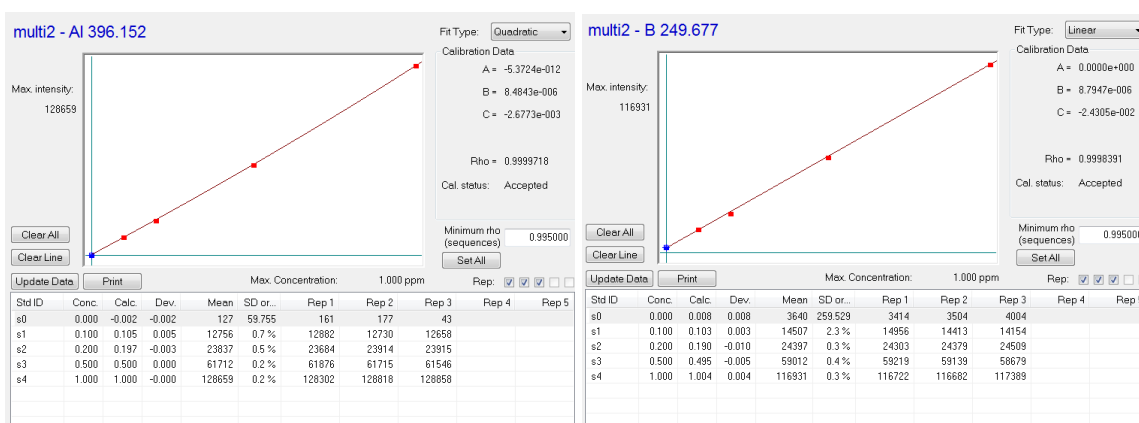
multi2 - Al 396.152

Fit Type: Quadratic

Calibration Data

A = -5.3724e-012

B = 8.4843e-006

C = -2.6773e-003

Rho = 0.9999718

Cal. status: Accepted

Max. intensity:
128659

Clear All

Clear Line

Minimum rho (sequences) 0.995000

Set All

Update Data | Print | Max. Concentration: 1.000 ppm | Rep:

| Std ID | Conc. | Calc. | Dev. | Mean | SD or... | Rep 1 | Rep 2 | Rep 3 | Rep 4 | Rep 5 |
|---|---|---|---|---|---|---|---|---|---|---|
| s0 | 0.000 | -0.002 | -0.002 | 127 | 59.755 | 161 | 177 | 43 | | |
| s1 | 0.100 | 0.105 | 0.005 | 12756 | 0.7 % | 12882 | 12730 | 12658 | | |
| s2 | 0.200 | 0.197 | -0.003 | 23837 | 0.5 % | 23684 | 23914 | 23915 | | |
| s3 | 0.500 | 0.500 | 0.000 | 61712 | 0.2 % | 61876 | 61715 | 61546 | | |
| s4 | 1.000 | 1.000 | -0.000 | 128659 | 0.2 % | 128302 | 128818 | 128858 | | |

multi2 - B 249.677

Fit Type: Linear

Calibration Data

A = 0.0000e+000

B = 8.7947e-006

C = -2.4305e-002

Rho = 0.9998391

Cal. status: Accepted

Max. intensity:
116931

Clear All

Clear Line

Minimum rho (sequences) 0.99500

Set All

Update Data | Print | Max. Concentration: 1.000 ppm | Rep:

| Std ID | Conc. | Calc. | Dev. | Mean | SD or... | Rep 1 | Rep 2 | Rep 3 | Rep 4 | Rep 5 |
|---|---|---|---|---|---|---|---|---|---|---|
| s0 | 0.000 | 0.008 | 0.008 | 3640 | 259.529 | 3414 | 3504 | 4004 | | |
| s1 | 0.100 | 0.103 | 0.003 | 14507 | 2.3 % | 14956 | 14413 | 14154 | | |
| s2 | 0.200 | 0.190 | -0.010 | 24397 | 0.3 % | 24303 | 24379 | 24509 | | |
| s3 | 0.500 | 0.495 | -0.005 | 59012 | 0.4 % | 59219 | 59139 | 58679 | | |
| s4 | 1.000 | 1.004 | 0.004 | 116931 | 0.3 % | 116722 | 116682 | 117389 | | |